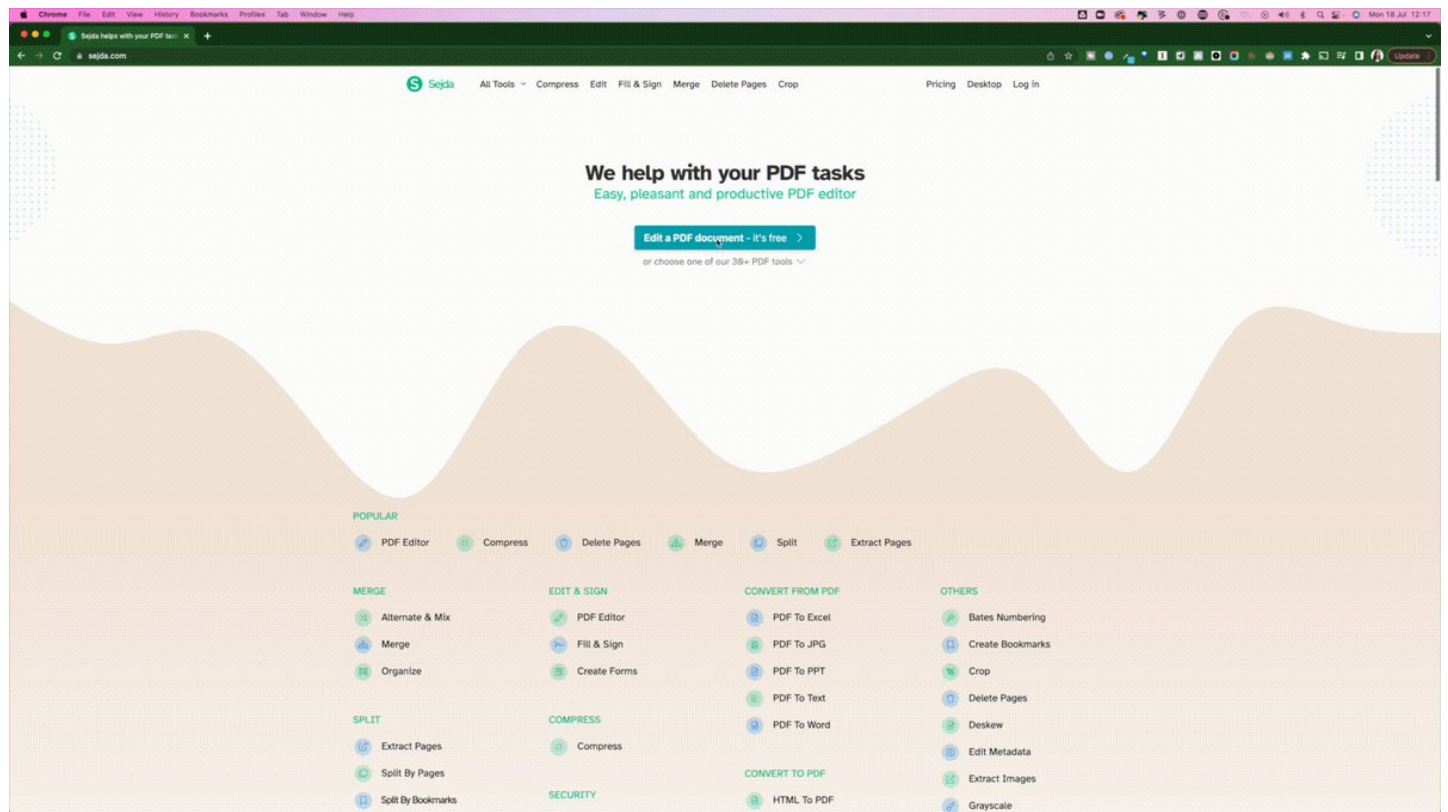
Chrome File Edit View History Bookmarks Profiles Tab Window Help

Mon 18 Jul 12:17

Sejda helps with your PDF tas

sejda.com

Update

Sejda All Tools Compress Edit Fill & Sign Merge Delete Pages Crop Pricing Desktop Log in

We help with your PDF tasks
Easy, pleasant and productive PDF editor

Edit a PDF document - it's free >

or choose one of our 35+ PDF tools

POPULAR

PDF Editor Compress Delete Pages Merge Split Extract Pages

MERGE
Alternate & Mix
Merge
Organize

SPLIT
Extract Pages
Split By Pages
Split By Bookmarks

EDIT & SIGN
PDF Editor
Fill & Sign
Create Forms

COMPRESS
Compress

SECURITY

CONVERT FROM PDF
PDF To Excel
PDF To JPG
PDF To PPT
PDF To Text
PDF To Word

CONVERT TO PDF
HTML To PDF

OTHERS
Bates Numbering
Create Bookmarks
Crop
Delete Pages
Deskew
Edit Metadata
Extract Images
Grayscale